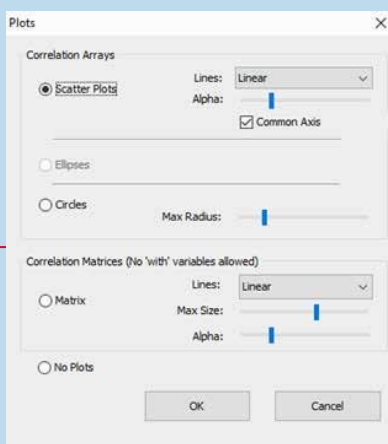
Plots

Correlation Arrays

Scatter Plots

Lines: Linear

Alpha:

Common Axis

Ellipses

Circles

Max Radius:

Correlation Matrices (No 'with' variables allowed)

Matrix

Lines: Linear

Max Size:

Alpha:

No Plots

OK

Cancel